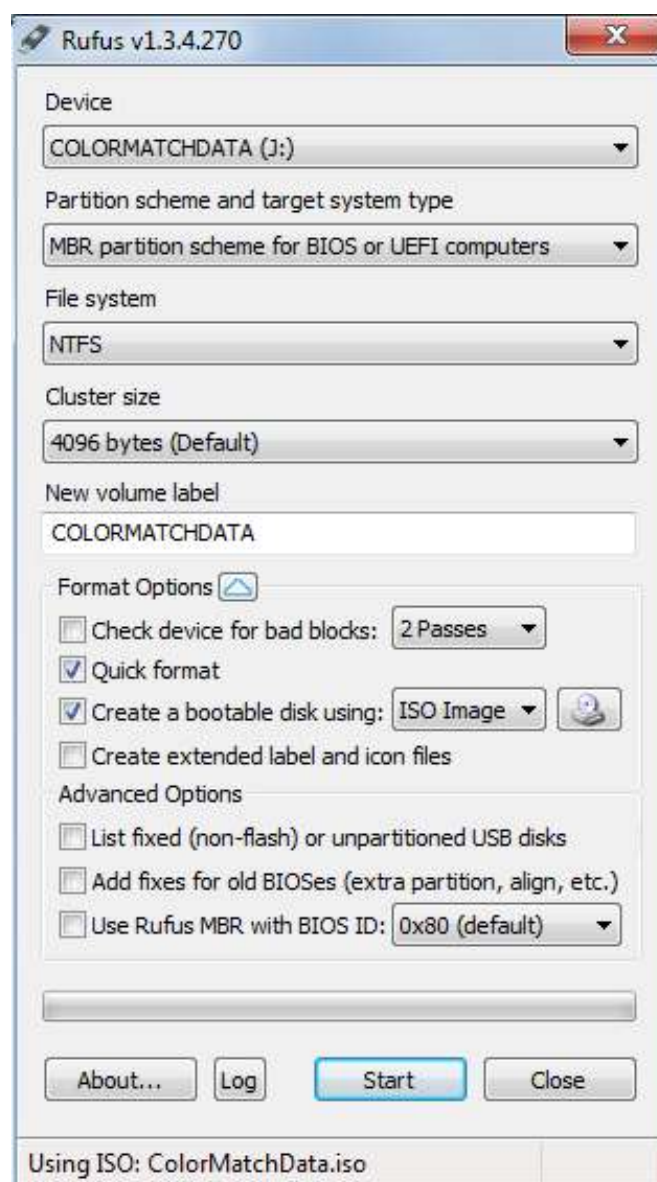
Rufus v1.3.4.270

Device

COLORMATCHDATA (J:)

Partition scheme and target system type

MBR partition scheme for BIOS or UEFI computers

File system

NTFS

Cluster size

4096 bytes (Default)

New volume label

COLORMATCHDATA

Format Options

Check device for bad blocks: 2 Passes

Quick format

Create a bootable disk using: ISO Image

Create extended label and icon files

Advanced Options

List fixed (non-flash) or unpartitioned USB disks

Add fixes for old BIOSes (extra partition, align, etc.)

Use Rufus MBR with BIOS ID: 0x80 (default)

About... Log Start Close

Using ISO: ColorMatchData.iso